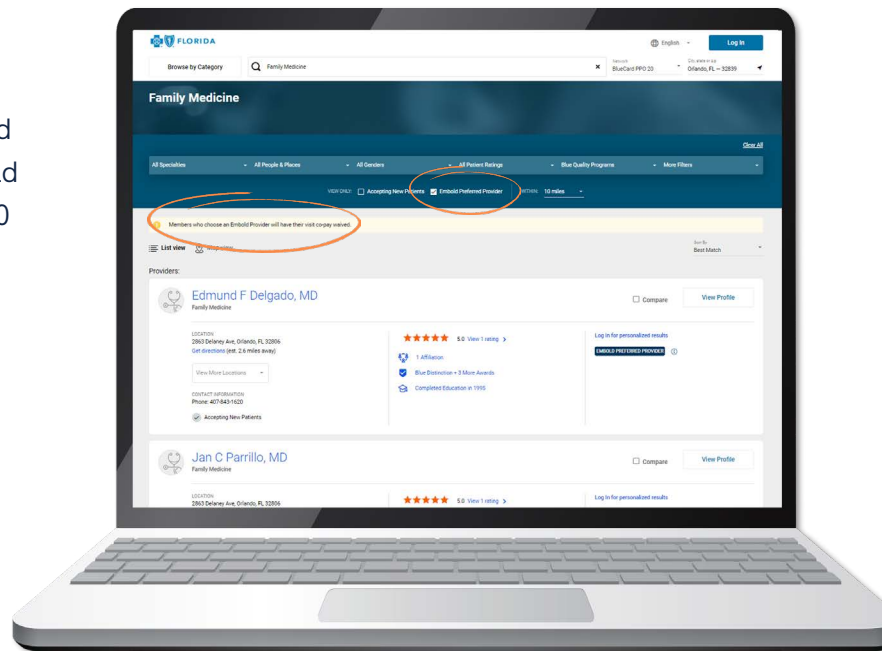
d
d
0

FLORIDA

English

Log In

Browse by Category

Family Medicine

Network
BlueCard PPO 20

City, state or zip
Orlando, FL — 32839

Family Medicine

Clear All

All Specialties

All People & Places

All Genders

All Patient Ratings

Blue Quality Programs

More Filters

VIEW ONLY: Accepting New Patients Embold Preferred Provider WITHIN: 10 miles

Members who choose an Embold Provider will have their visit co-pay waived.

List view Map view

Sort By
Best Match

Providers:

Edmund F Delgado, MD
Family Medicine

Compare

View Profile

LOCATION
2863 Delaney Ave, Orlando, FL 32806
Get directions (est. 2.6 miles away)

View More Locations

CONTACT INFORMATION
Phone: 407-843-1620

Accepting New Patients

5.0 View 1 rating

1 Affiliation

Blue Distinction + 3 More Awards

Completed Education in 1995

Log in for personalized results

EMBOLD PREFERRED PROVIDER

Jan C Parrillo, MD
Family Medicine

Compare

View Profile

LOCATION
2863 Delaney Ave, Orlando, FL 32806

5.0 View 1 rating

Log in for personalized results